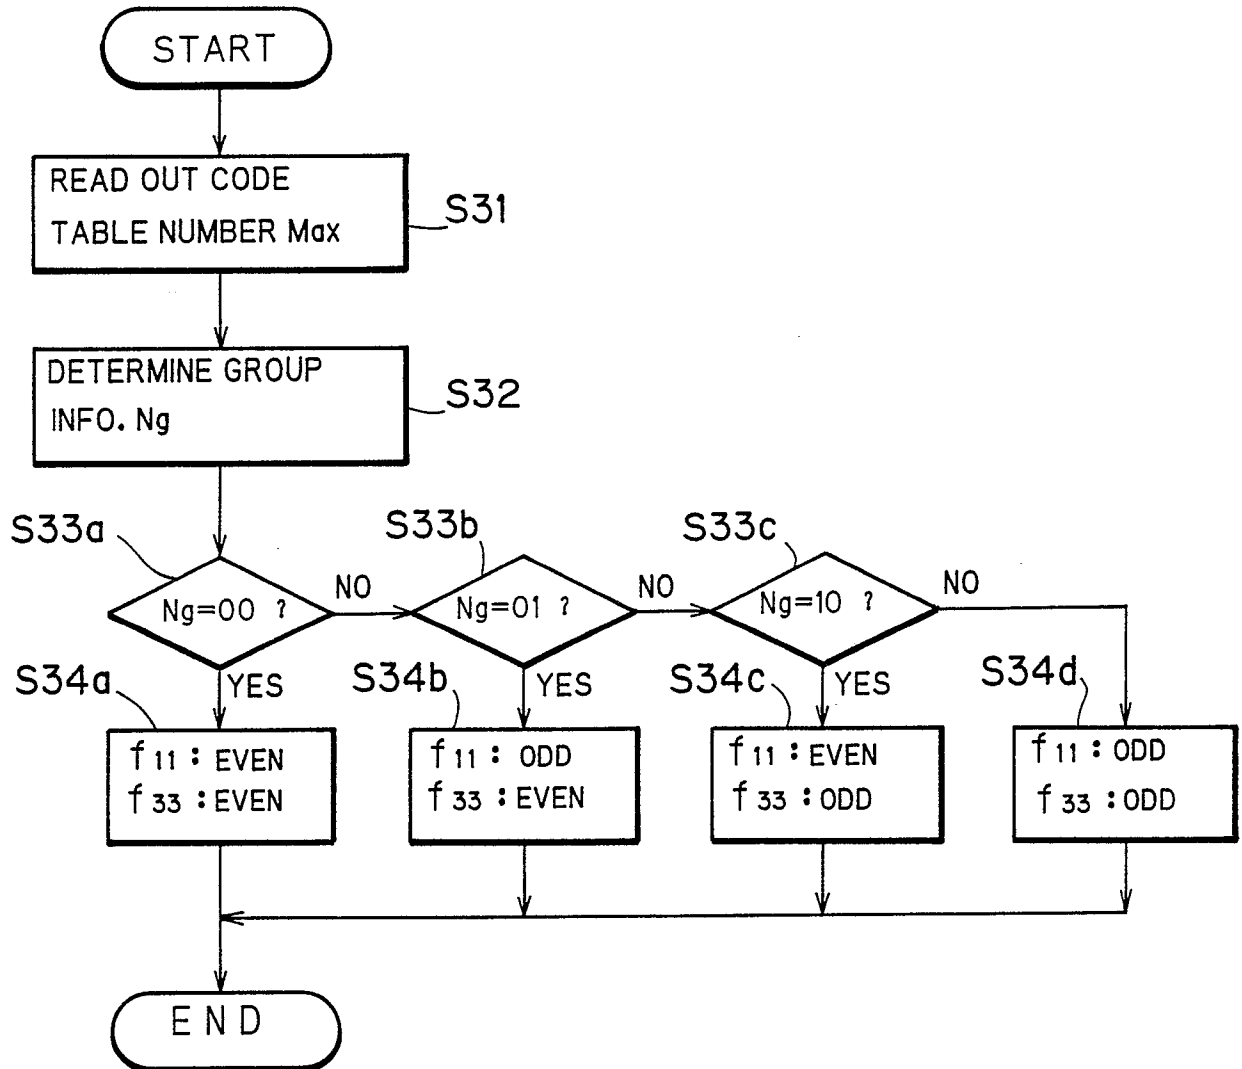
START

READ OUT CODE TABLE NUMBER Max

S31

DETERMINE GROUP INFO. Ng

S32

S33a

Ng=00 ?

NO

S33b

Ng=01 ?

NO

S33c

Ng=10 ?

NO

S34a

YES

$f_{11}$ : EVEN
$f_{33}$ : EVEN

S34b

YES

$f_{11}$ : ODD
$f_{33}$ : EVEN

S34c

YES

$f_{11}$ : EVEN
$f_{33}$ : ODD

S34d

$f_{11}$ : ODD
$f_{33}$ : ODD

END